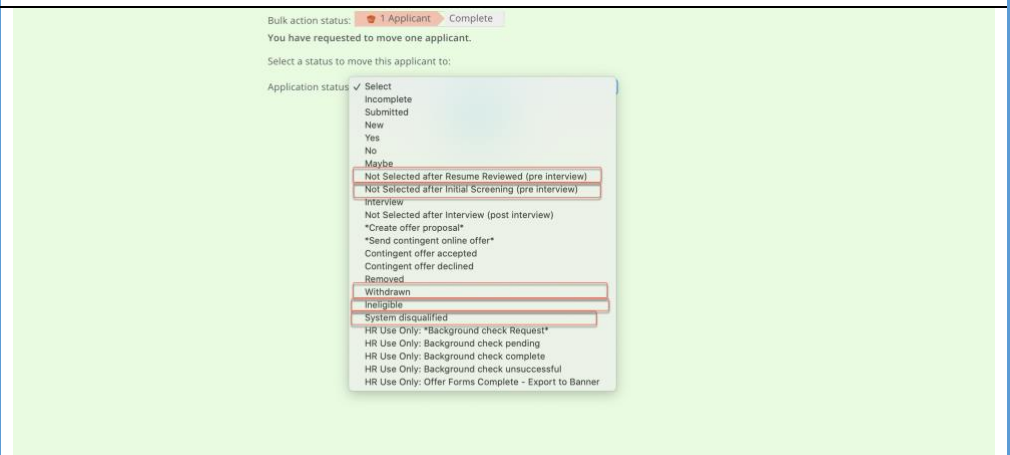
Bulk action status: 1 Applicant Complete

You have requested to move one applicant.

Select a status to move this applicant to:

Application status ✓ Select
Incomplete
Submitted
New
Yes
No
Maybe
Not Selected after Resume Reviewed (pre interview)
Not Selected after Initial Screening (pre interview)
Interview
Not Selected after Interview (post interview)
*Create offer proposal*
*Send contingent online offer*
Contingent offer accepted
Contingent offer declined
Removed
Withdrawn
Ineligible
System disqualified
HR Use Only: *Background check Request*
HR Use Only: Background check pending
HR Use Only: Background check complete
HR Use Only: Background check unsuccessful
HR Use Only: Offer Forms Complete - Export to Banner